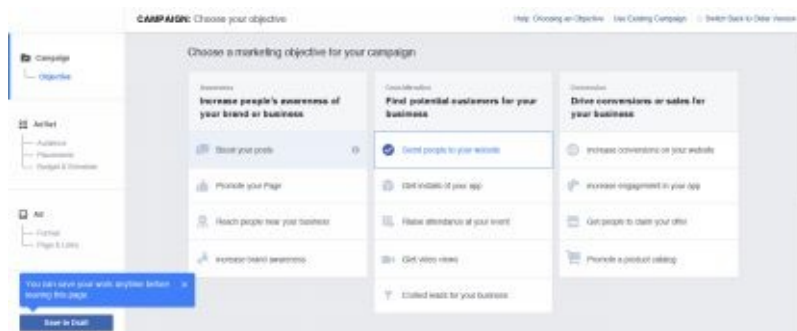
CAMPAIGN: Choose your objective

Help: Choosing an Objective · Use Existing Campaign · Switch Back to Older Version

Campaign
Objective

Ad Set
Audience
Placements
Budget & Schedule

Ad
Format
Page & Links

You can save your work anytime before leaving this page. ×

Save to Draft

Choose a marketing objective for your campaign

Awareness
Increase people's awareness of your brand or business

Boost your posts
Promote your Page
Reach people near your business
Increase brand awareness

Consideration
Find potential customers for your business

Send people to your website
Get installs of your app
Raise attendance at your event
Get video views
Collect leads for your business

Conversion
Drive conversions or sales for your business

Increase conversions on your website
Increase engagement in your app
Get people to claim your offer
Promote a product catalog